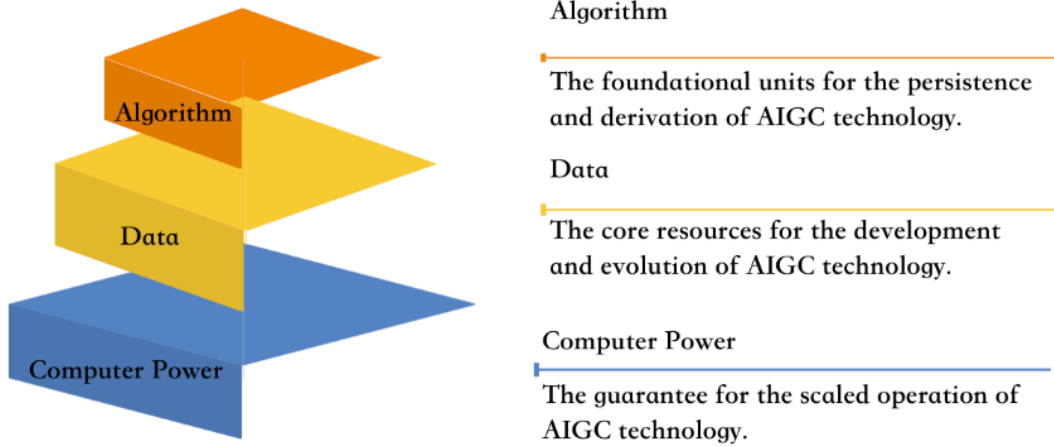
Algorithm

Data

Computer Power

Algorithm

The foundational units for the persistence and derivation of AIGC technology.

Data

The core resources for the development and evolution of AIGC technology.

Computer Power

The guarantee for the scaled operation of AIGC technology.